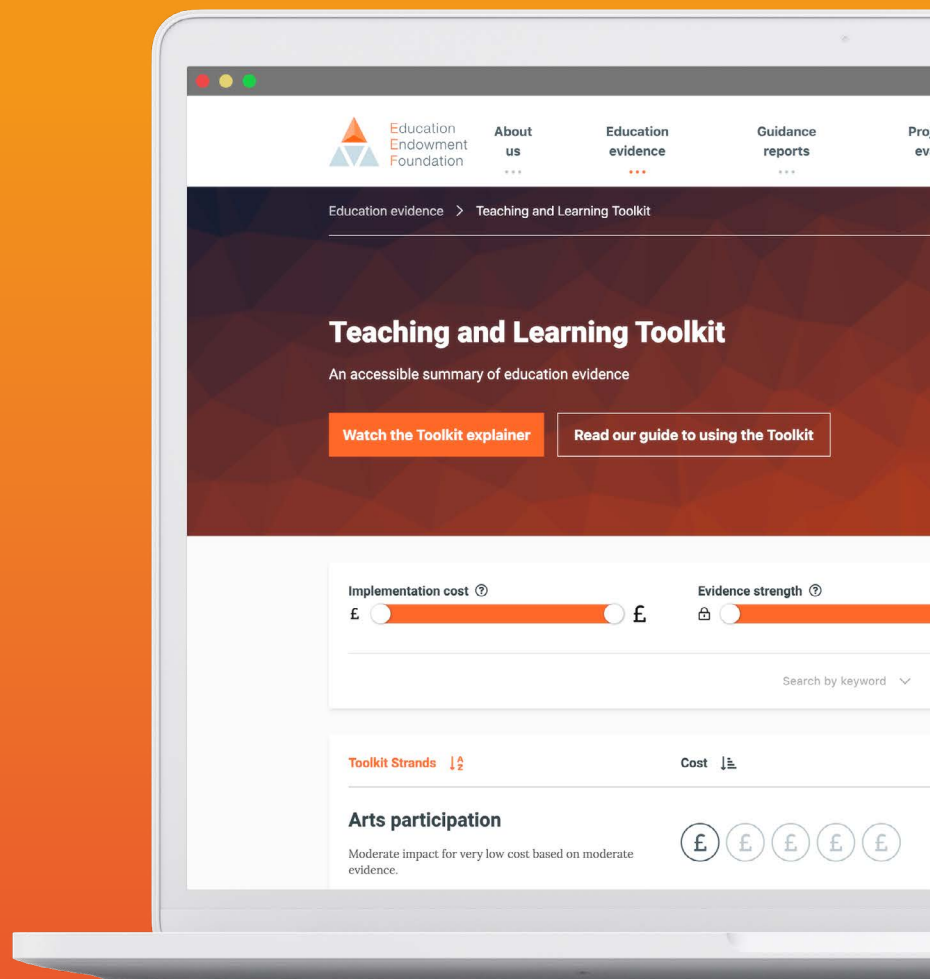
Education Endowment Foundation

About us

Education evidence

Guidance reports

Proj ev

Education evidence > Teaching and Learning Toolkit

Teaching and Learning Toolkit

An accessible summary of education evidence

Watch the Toolkit explainer

Read our guide to using the Toolkit

Implementation cost ⓘ

£ £

Evidence strength ⓘ

Search by keyword

Toolkit Strands

Cost

Arts participation

Moderate impact for very low cost based on moderate evidence.

£ £ £ £ £